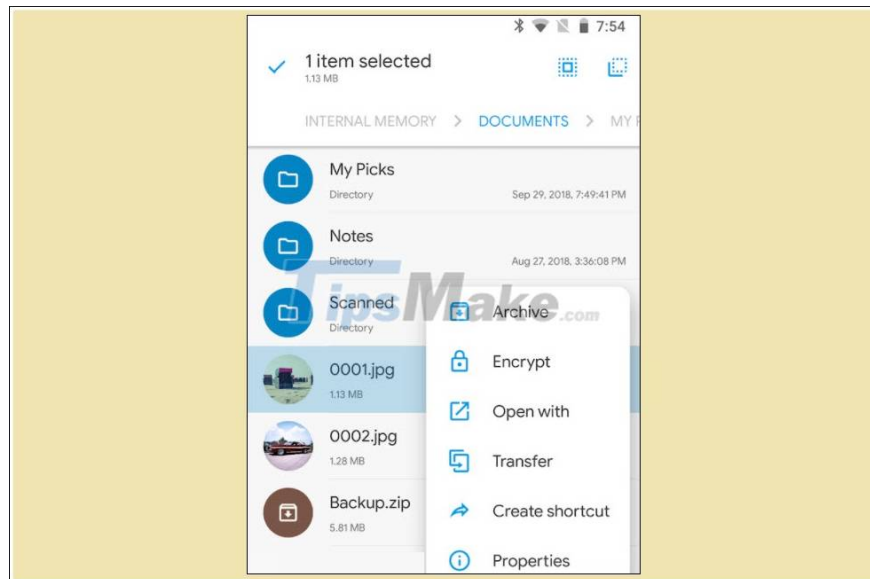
7:54

1 item selected
1.13 MB

INTERNAL MEMORY > DOCUMENTS > MY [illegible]

My Picks
Directory
Sep 29, 2018, 7:49:41 PM

Notes
Directory
Aug 27, 2018, 3:36:08 PM

Scanned
Directory

0001.jpg
1.13 MB

0002.jpg
1.28 MB

Backup.zip
5.81 MB

Archive
Encrypt
Open with
Transfer
Create shortcut
Properties

TipsMake.com